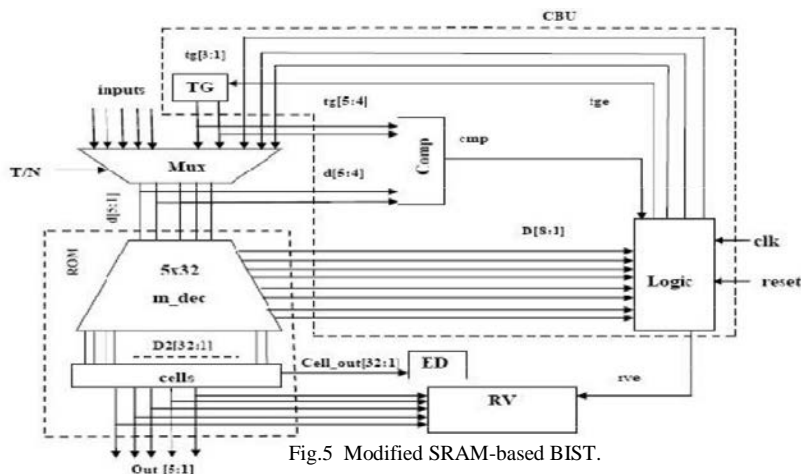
CBU

tg[3:1]

TG

inputs

tg[5:4]

tge

T/N

Mux

cmp

Comp

d[5:4]

d[5:1]

D[5:1]

clk

ROM

5x32

m_dec

Logic

reset

D2[32:1]

Cell_out[32:1]

ED

cells

rve

RV

Out [5:1]

Fig.5 Modified SRAM-based BIST.